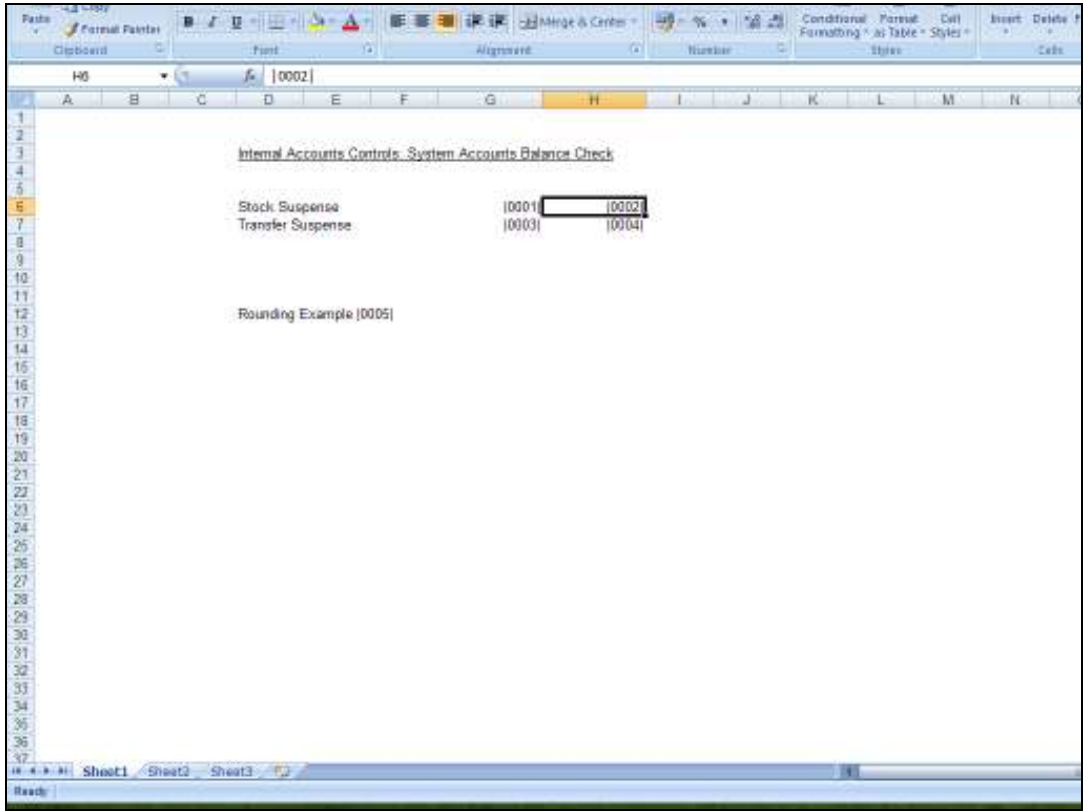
Paste
Copy
Format Painter
Clipboard
B I U
Font
Merge & Center
Alignment
%
Number
Conditional Formatting
Format as Table
Cell Styles
Styles
Insert
Delete
Cells

H6
$f_x$ |0002|

| | A | B | C | D | E | F | G | H | I | J | K | L | M | N |
|---|---|---|---|---|---|---|---|---|---|---|---|---|---|---|
| 1 | | | | | | | | | | | | | | |
| 2 | | | | | | | | | | | | | | |
| 3 | | | | Internal Accounts Controls: System Accounts Balance Check | | | | | | | | | | |
| 4 | | | | | | | | | | | | | | |
| 5 | | | | | | | | | | | | | | |
| 6 | | | | Stock Suspense | | | \|0001\| | \|0002\| | | | | | | |
| 7 | | | | Transfer Suspense | | | \|0003\| | \|0004\| | | | | | | |
| 8 | | | | | | | | | | | | | | |
| 9 | | | | | | | | | | | | | | |
| 10 | | | | | | | | | | | | | | |
| 11 | | | | | | | | | | | | | | |
| 12 | | | | Rounding Example \|0005\| | | | | | | | | | | |

13
14
15
16
17
18
19
20
21
22
23
24
25
26
27
28
29
30
31
32
33
34
35
36
37

Sheet1 Sheet2 Sheet3
Ready